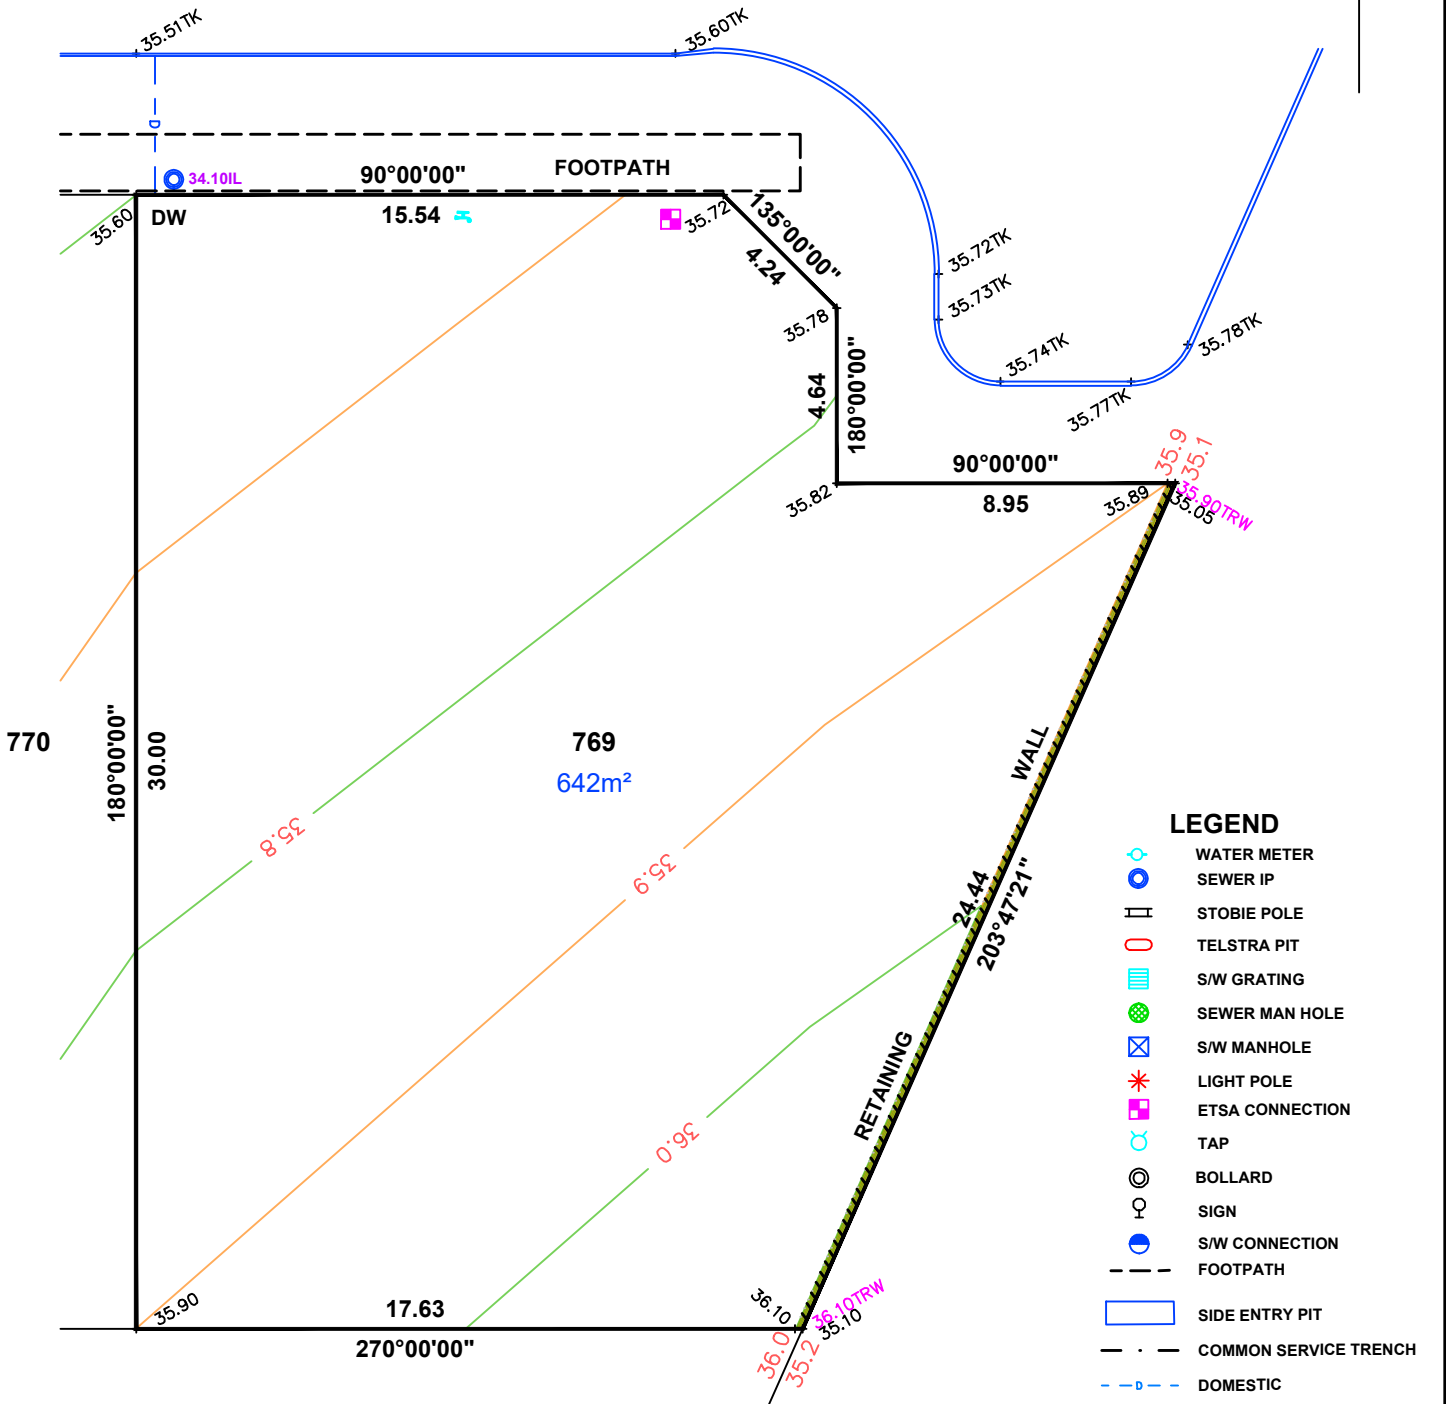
35.51TK
35.60TK
D
34.10IL
90°00'00"
FOOTPATH
35.60
DW
15.54
35.72
135°00'00"
4.24
35.72TK
35.73TK
35.74TK
35.78TK
35.77TK
35.78
4.64
180°00'00"
90°00'00"
35.9
35.1
35.90TRW
35.05
35.82
8.95
35.89
770
180°00'00"
30.00
769
642m²
WALL
35.8
35.9
LEGEND
WATER METER
SEWER IP
STOBIE POLE
TELSTRA PIT
S/W GRATING
SEWER MAN HOLE
S/W MANHOLE
LIGHT POLE
ETSA CONNECTION
TAP
BOLLARD
SIGN
S/W CONNECTION
FOOTPATH
SIDE ENTRY PIT
COMMON SERVICE TRENCH
DOMESTIC
24.44
203°47'21"
RETAINING
36.0
35.90
17.63
36.10
36.10TRW
35.10
36.0
35.2
270°00'00"